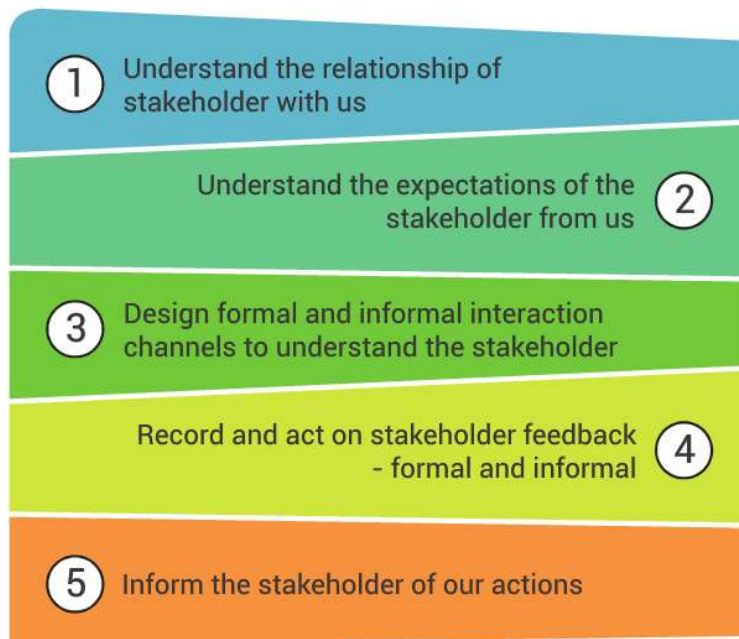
1 Understand the relationship of stakeholder with us

Understand the expectations of the stakeholder from us 2

3 Design formal and informal interaction channels to understand the stakeholder

Record and act on stakeholder feedback - formal and informal 4

5 Inform the stakeholder of our actions